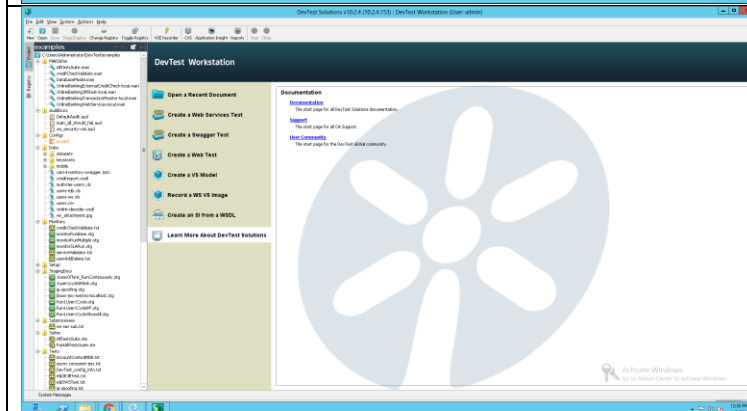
DevTest Solutions v10.2.4 (10.2.4.153) : DevTest Workstation (User: admin)

File Edit View System Actions Help

New Open Save Stage/Results Change Registry Toggle Registry VSE Recorder CVS Application Insight Reports Stop Close

examples

C:\Users\Administrator\DevTest\examples
AWSDefinitions
ASTfeatureSet.wsm
creditCheckValidate.wsm
DatabaseModel.wsm
OnlineBankingExternalCreditCheck-local.wsm
OnlineBankingJMSService-local.wsm
OnlineBankingTransactionMonitor-local.wsm
OnlineBankingWebService-local.wsm
AuditDocs
DefaultAudit.aud
train_all_should_fail.aud
ws_security-xml.aud
Configs
project
Data
datasets
keystore
mobile
care-inventory-swagger.json
creditreport.wsdl
multi-tier-users.xls
users-mdc.xls
users-ws.xls
users.csv
entire-decoder.wsdl
ws_attachment.jpg
Monitors
creditCheckValidate.tst
monitorFunBase.stg
monitorRunMultiple.stg
monitorQaAAuto.stg
servicesValidate.tst
userAddDelete.tst
Setup
StagingDocs
1UsersOfThink_RunContHaustsafe.stg
1userLoadsSBWeb.stg
ip-spoofing.stg
Error-bo-metrics-localhost.stg
Run1UserCycle.stg
Run1UserCycleRPF.stg
Run1UserCycleInfinite.stg
Subprocesses
ws-sec-sub.tst
Suites
AllTestsSuite.ste
ModelPrestuite.ste
Tests
AccountControlMDB.tst
async-consumer-jms.tst
DevTest_config_info.tst
ejb3EJBTest.tst
ejb3WSTest.tst
ip-spoofing.tst

Projects
Registry

DevTest Workstation

Open a Recent Document
Create a Web Services Test
Create a Swagger Test
Create a Web Test
Create a VS Model
Record a WS VS Image
Create an SI from a WSDL
Learn More About DevTest Solutions

Documentation

Documentation
The start page for all DevTest Solutions documentation.

Support
The start page for all CA Support.

User Community
The start page for the DevTest Global community.

Activate Windows
Go to Action Center to activate Windows.

System Messages

12:00 PM